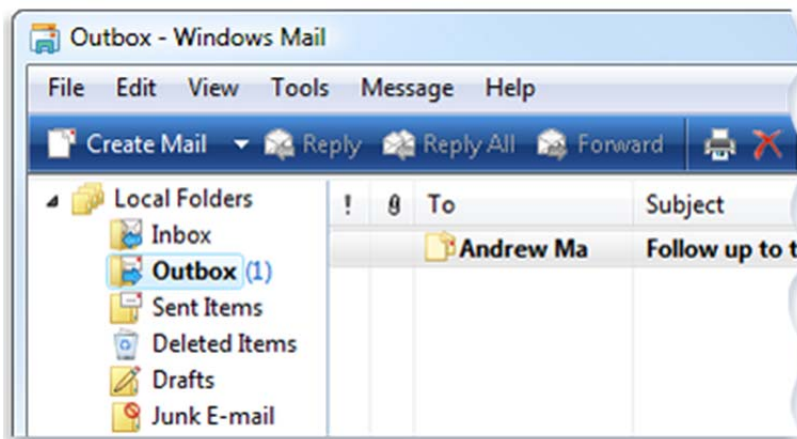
Outbox - Windows Mail

File Edit View Tools Message Help

Create Mail Reply Reply All Forward

Local Folders
Inbox
Outbox (1)
Sent Items
Deleted Items
Drafts
Junk E-mail

| ! | | To | Subject |
|---|---|---|---|
| | | Andrew Ma | Follow up to t |